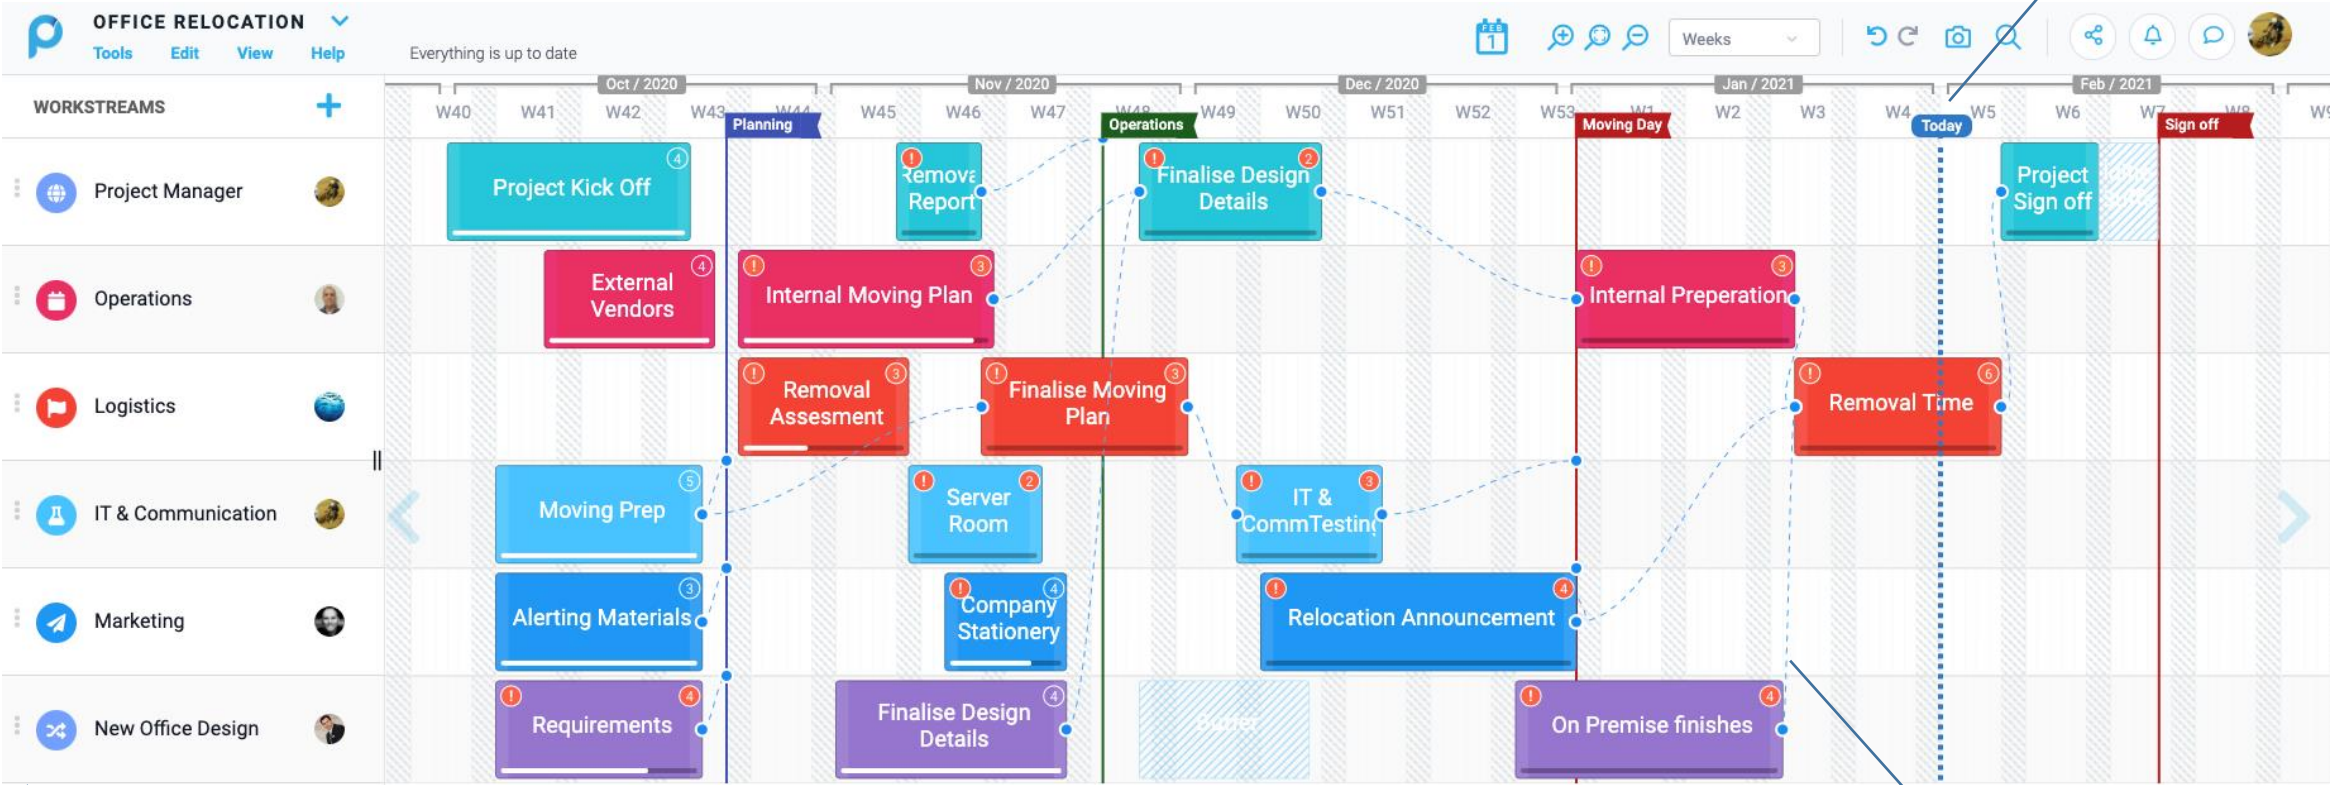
OFFICE RELOCATION
Tools Edit View Help
Everything is up to date
Weeks

WORKSTREAMS +

Oct / 2020 Nov / 2020 Dec / 2020 Jan / 2021 Feb / 2021
W40 W41 W42 W43 W44 W45 W46 W47 W48 W49 W50 W51 W52 W53 W1 W2 W3 W4 W5 W6 W7 W8 W9
Planning Operations Moving Day Today Sign off

Project Manager
Operations
Logistics
IT & Communication
Marketing
New Office Design

Project Kick Off 4
Remova Report
Finalise Design Details 2
Project Sign off
External Vendors 4
Internal Moving Plan 3
Internal Preperation 3
Removal Assesment 3
Finalise Moving Plan 3
Removal Time 6
Moving Prep 5
Server Room 2
IT & CommTesting 3
Alerting Materials 3
Company Stationery 4
Relocation Announcement 4
Requirements 4
Finalise Design Details 4
Buffer
On Premise finishes 4